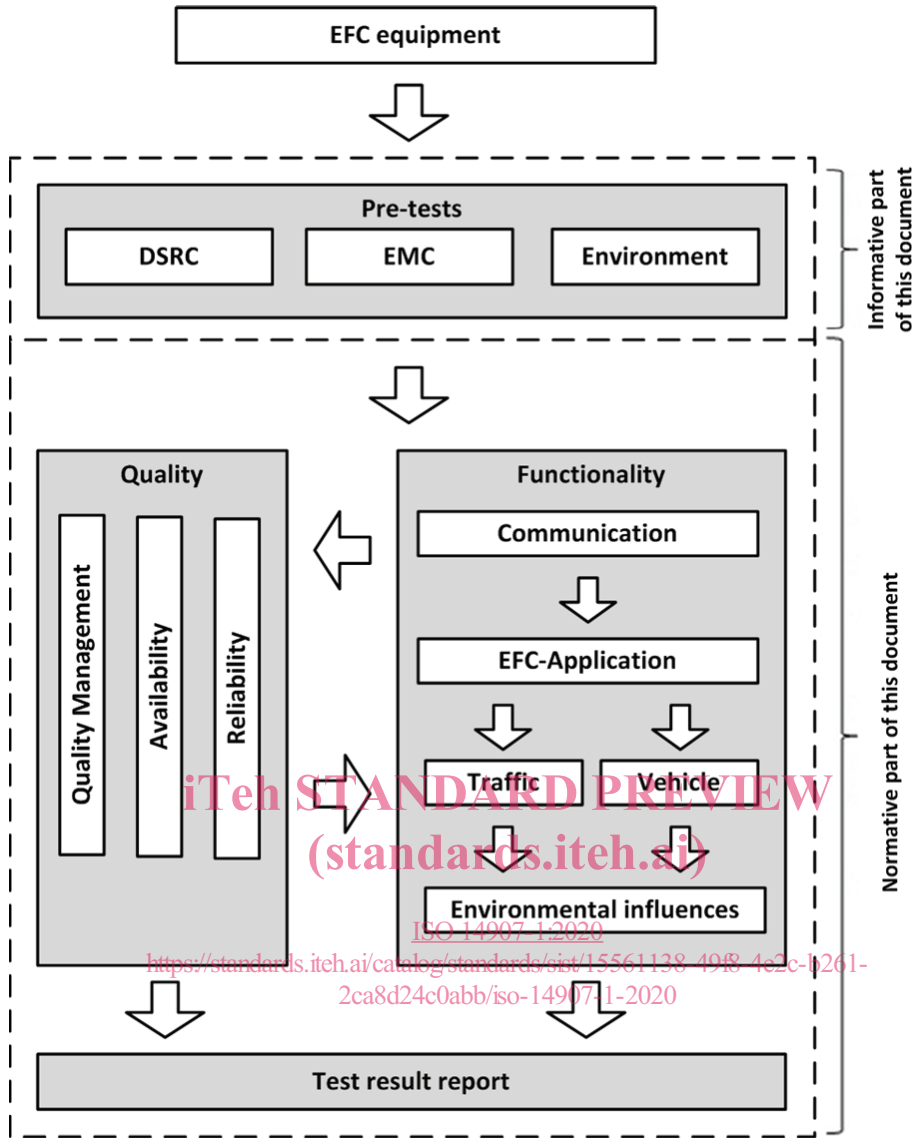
EFC equipment

Pre-tests

DSRC

EMC

Environment

Informative part of this document

Quality

Quality Management

Availability

Reliability

Functionality

Communication

EFC-Application

Traffic

Vehicle

Environmental influences

Normative part of this document

iTeh STANDARD PREVIEW
(standards.iteh.ai)

ISO 14907-1:2020
https://standards.iteh.ai/catalog/standards/sist/15561138-49f8-4e2c-b261-2ca8d24c0abb/iso-14907-1-2020

Test result report